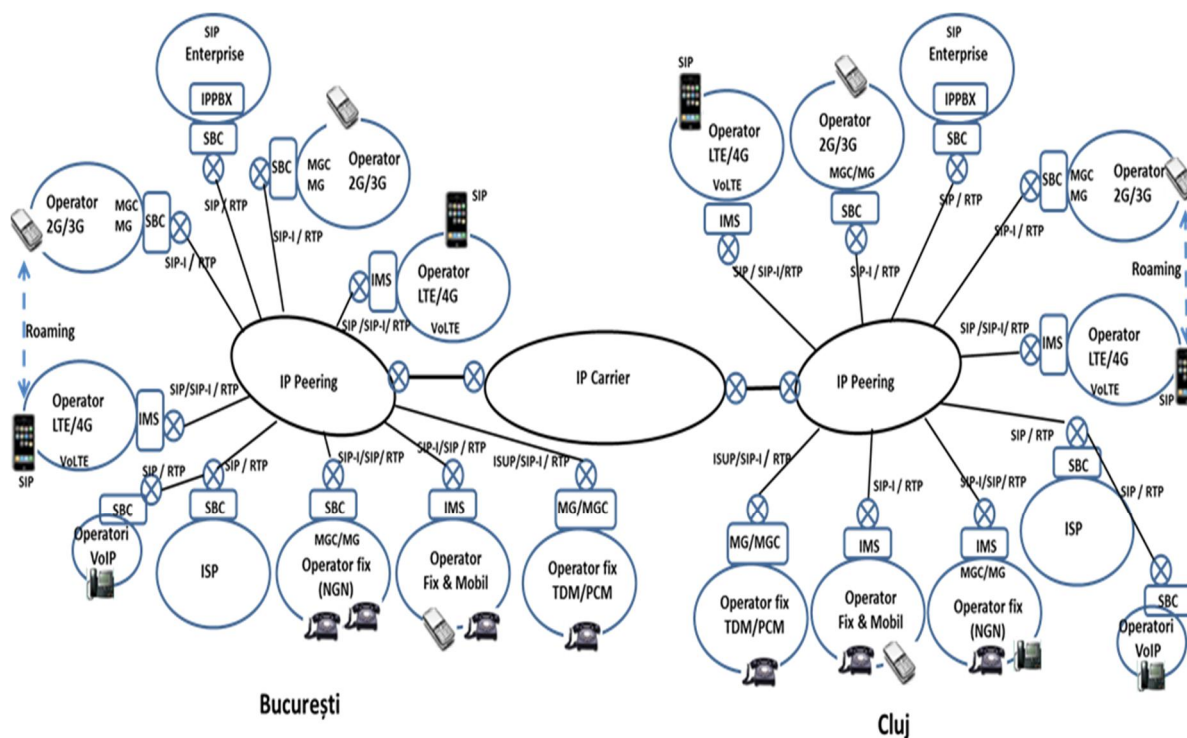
SIP
Enterprise
IPPBX
SBC
SIP / RTP

SBC
MGC
MG
Operator
2G/3G
SIP-I / RTP

Operator
2G/3G
MGC
MG
SBC
SIP-I / RTP

SIP
IMS
Operator
LTE/4G
VoLTE
SIP /SIP-I/ RTP

Roaming

Operator
LTE/4G
VoLTE
SIP
IMS
SIP/SIP-I / RTP

IP Peering

IP Carrier

SIP / RTP
SBC
Operatori
VoIP

SIP / RTP
SBC
ISP

SIP-I/SIP/ RTP
SBC
MGC/MG
Operator fix
(NGN)

SIP-I/SIP / RTP
IMS
Operator
Fix & Mobil

ISUP/SIP-I / RTP
MG/MGC
Operator fix
TDM/PCM

București

SIP
Operator
LTE/4G
VoLTE
IMS
SIP / SIP-I/RTP

Operator
2G/3G
MGC/MG
SBC
SIP-I / RTP

SIP
Enterprise
IPPBX
SBC
SIP / RTP

SBC
MGC
MG
Operator
2G/3G
SIP-I / RTP
Roaming

SIP /SIP-I/ RTP
IMS
Operator
LTE/4G
VoLTE
SIP

IP Peering

ISUP/SIP-I / RTP
MG/MGC
Operator fix
TDM/PCM

SIP-I / RTP
IMS
Operator
Fix & Mobil

SIP-I/SIP/ RTP
IMS
MGC/MG
Operator fix
(NGN)

SIP / RTP
SBC
ISP

SIP / RTP
SBC
Operatori
VoIP

Cluj